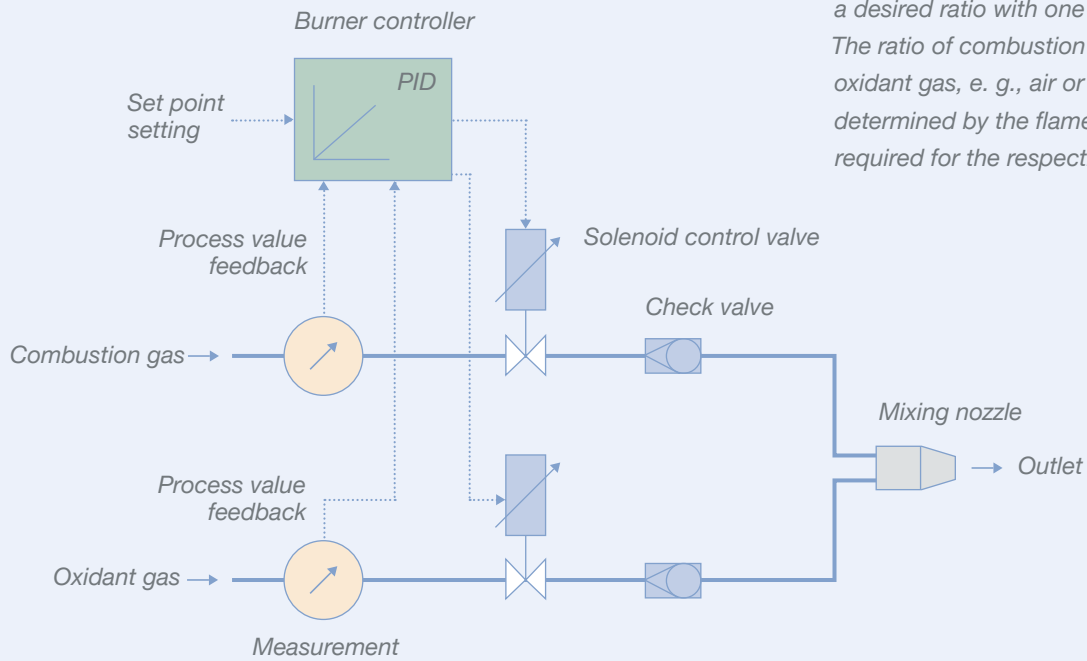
Burner controller

a desired ratio with one
The ratio of combustion
oxidant gas, e. g., air or
determined by the flame
required for the respect

PID

Set point setting

Process value feedback

Solenoid control valve

Check valve

Combustion gas

Mixing nozzle

Outlet

Process value feedback

Oxidant gas

Measurement